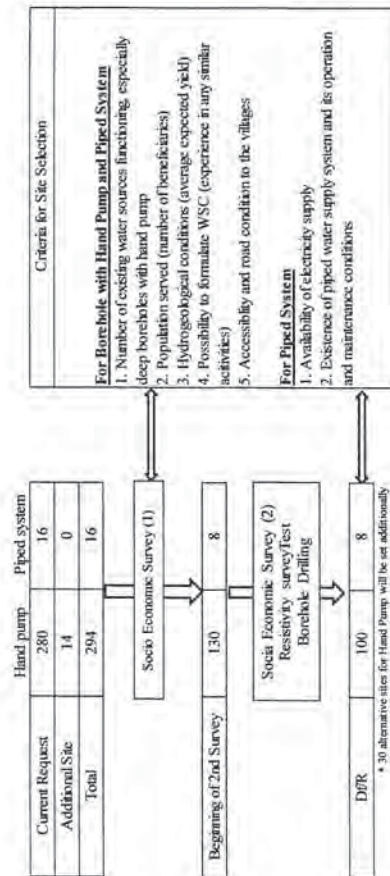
| | Hand pump | Piped system |
|---|---|---|
| Current Request | 280 | 16 |
| Additional Site | 14 | 0 |
| Total | 294 | 16 |

Socio Economic Survey (1)

| Beginning of 2nd Survey | 130 | 8 |
|---|---|---|

Socio Economic Survey (2)
Resistivity surveyTest
Borehole Drilling

| D/R | 100 | 8 |
|---|---|---|

* 30 alternative sites for Hand Pump will be set additionally

Criteria for Site Selection

For Borehole with Hand Pump and Piped System
1. Number of existing water sources functioning, especially deep boreholes with hand pump
2. Population served (number of beneficiaries)
3. Hydrogeological conditions (average expected yield)
4. Possibility to formulate WSC (experience in any similar activities)
5. Accessibility and road condition to the villages

For Piped System
1. Availability of electricity supply
2. Existence of piped water supply system and its operation and maintenance conditions